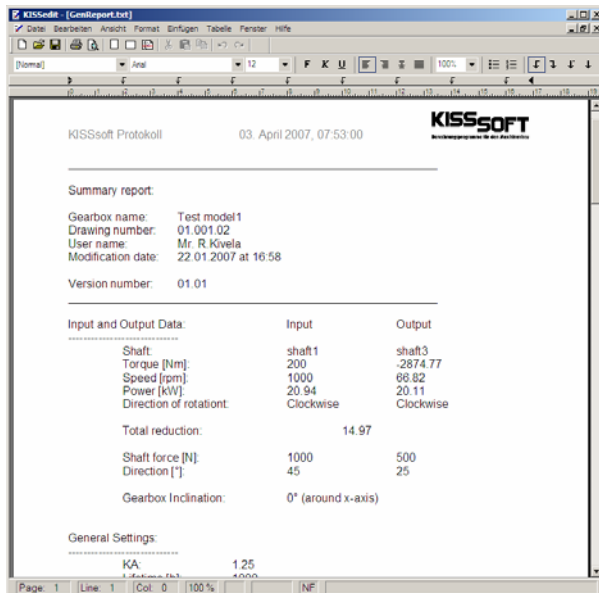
KISSedit - [GenReport.txt]

Datei Bearbeiten Ansicht Format Einfügen Tabelle Fenster Hilfe

[Normal] Arial 12 F K U 100%

KISSsoft Protokoll 03. April 2007, 07:53:00

KISSsoft

Summary report:

Gearbox name: Test model1
Drawing number: 01.001.02
User name: Mr. R Kivela
Modification date: 22.01.2007 at 16:58

Version number: 01.01

| Input and Output Data: | Input | Output |
|---|---|---|
| Shaft: | shaft1 | shaft3 |
| Torque [Nm]: | 200 | -2874.77 |
| Speed [rpm]: | 1000 | 66.82 |
| Power [kW]: | 20.94 | 20.11 |
| Direction of rotationt: | Clockwise | Clockwise |
| Total reduction: | 14.97 | |
| Shaft force [N]: | 1000 | 500 |
| Direction [°]: | 45 | 25 |
| Gearbox Inclination: | 0° (around x-axis) | |

General Settings:

KA: 1.25
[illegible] 1000

Page: 1 Line: 1 Col: 0 100 % NF